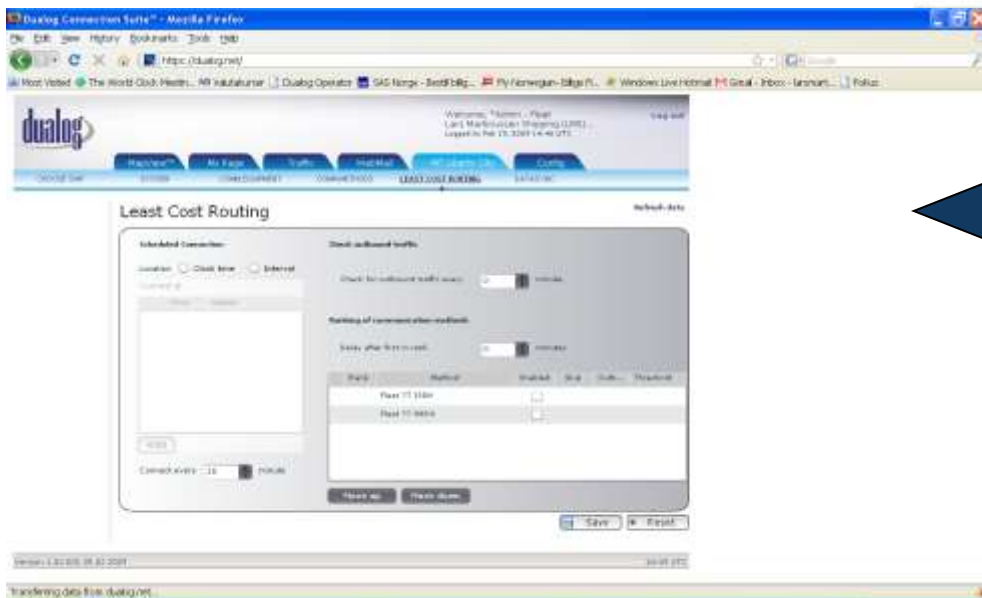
Dualog Connection Suite™ - Mozilla Firefox

File Edit View History Bookmarks Tools Help

https://dualog.net/

Most Visited The World Clock Meetin... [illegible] Dualog Operator SAS Norge - Bestill billig... Fly Norwegian-Billige Fl... Windows Live Hotmail Gmail - Inbox - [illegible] Poltus

dualog

Welcome, "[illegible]" Fleet
Lars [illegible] Shipping (LMS)
Logged in Feb 19 2009 14:46 UTC

Log out

Mapview™ My Page Traffic MailMail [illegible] Config

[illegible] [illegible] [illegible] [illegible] LEAST COST ROUTING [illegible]

Least Cost Routing

Refresh data

Scheduled Connection

Location Clock time Interval

Check outbound traffic

Check for outbound traffic every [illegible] minutes

Ranking of communication methods

Delay after first in rank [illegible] minutes

| Rank | Method | Enabled | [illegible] | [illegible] | Threshold |
|---|---|---|---|---|---|
| | Fleet 77 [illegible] | | | | |
| | Fleet 77 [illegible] | | | | |

Connect every 15 minutes

Move up Move down

Save Reset

Version 1.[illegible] 2009

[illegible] UTC

Transferring data from dualog.net...